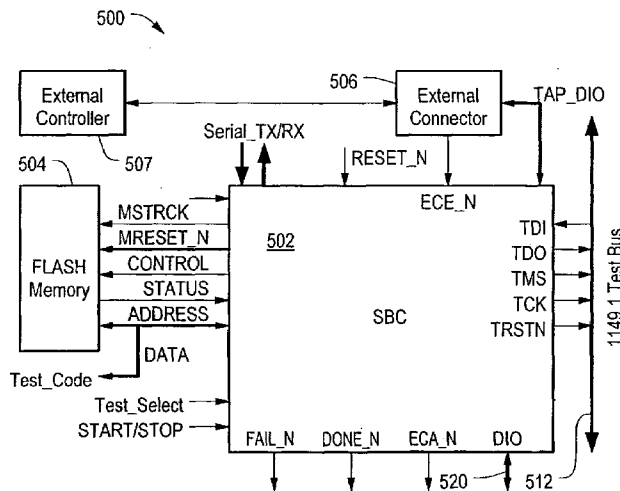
500

External Controller

506

External Connector

TAP_DIO

507

Serial_TX/RX

504

RESET_N

ECE_N

MSTRCK

MRESET_N

502

TDI

TDO

FLASH Memory

CONTROL

STATUS

TMS

TCK

ADDRESS

SBC

TRSTN

1149.1 Test Bus

DATA

Test_Code

Test_Select

START/STOP

FAIL_N

DONE_N

ECA_N

DIO

520

512